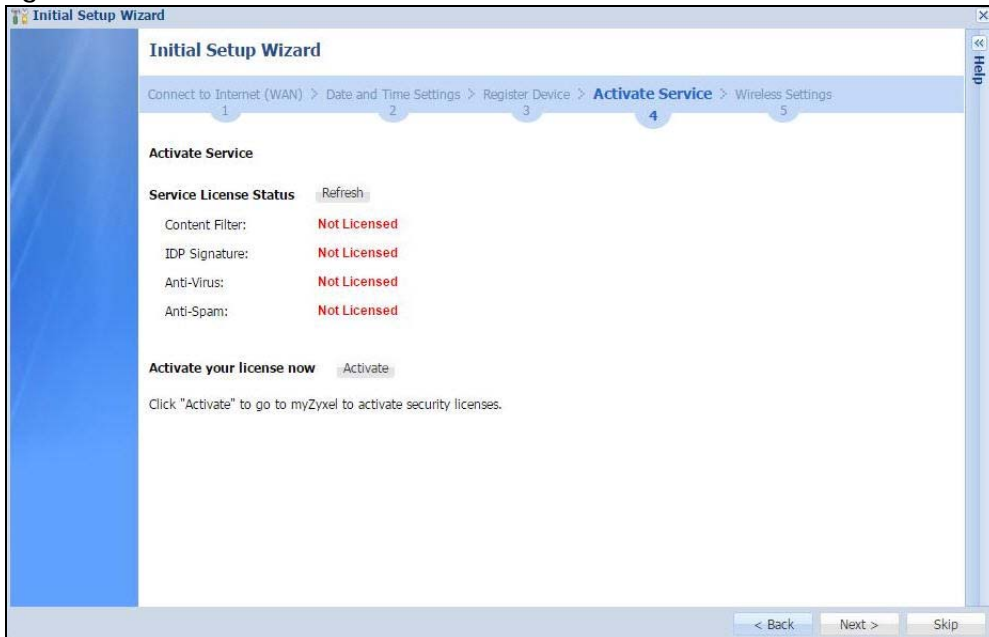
Initial Setup Wizard

Initial Setup Wizard

Help

Connect to Internet (WAN) > Date and Time Settings > Register Device > Activate Service > Wireless Settings
1 2 3 4 5

Activate Service

Service License Status Refresh

Content Filter: Not Licensed

IDP Signature: Not Licensed

Anti-Virus: Not Licensed

Anti-Spam: Not Licensed

Activate your license now Activate

Click "Activate" to go to myZyxel to activate security licenses.

< Back Next > Skip